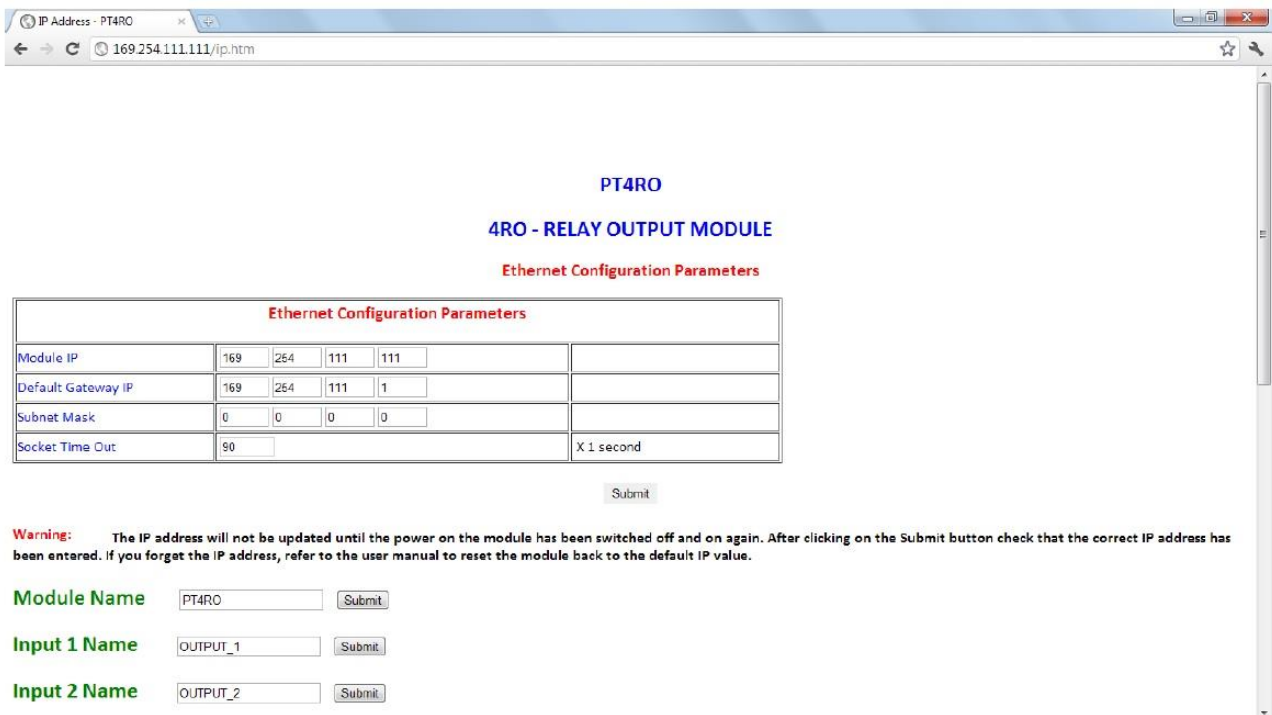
IP Address - PT4RO

169.254.111.111/ip.htm

PT4RO

4RO - RELAY OUTPUT MODULE

Ethernet Configuration Parameters

| Ethernet Configuration Parameters | | |
|---|---|---|
| Module IP | 169 254 111 111 | |
| Default Gateway IP | 169 254 111 1 | |
| Subnet Mask | 0 0 0 0 | |
| Socket Time Out | 90 | X 1 second |

Submit

Warning: The IP address will not be updated until the power on the module has been switched off and on again. After clicking on the Submit button check that the correct IP address has been entered. If you forget the IP address, refer to the user manual to reset the module back to the default IP value.

Module Name PT4RO Submit

Input 1 Name OUTPUT_1 Submit

Input 2 Name OUTPUT_2 Submit